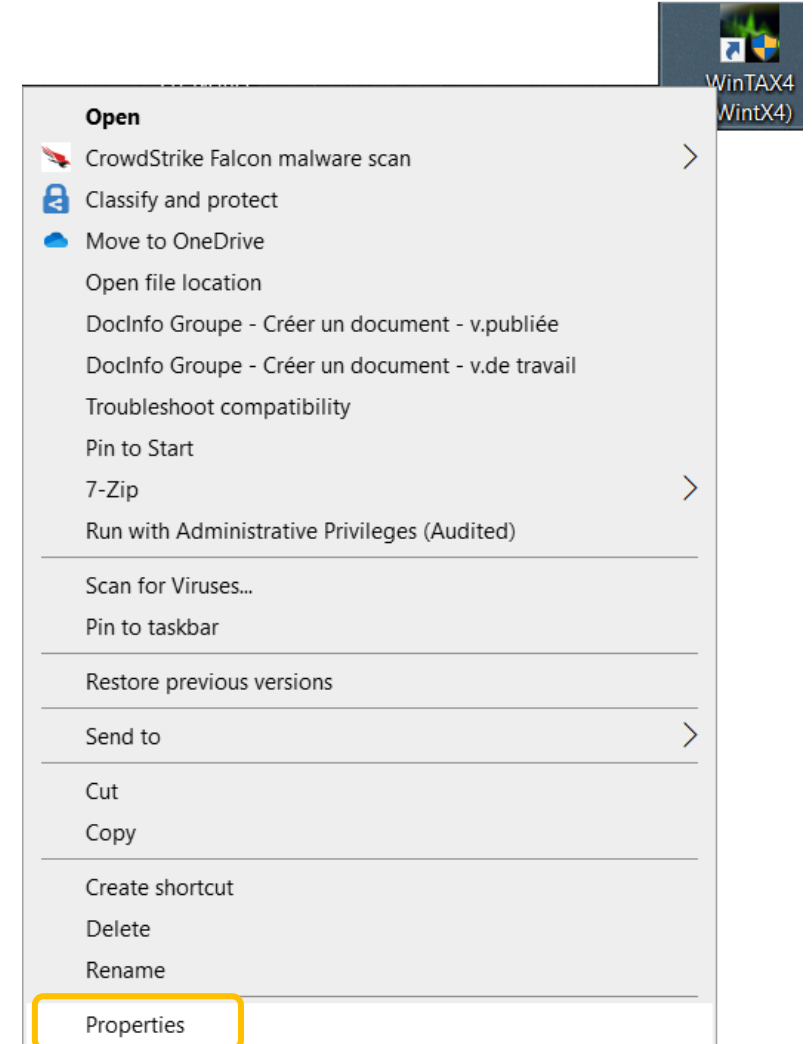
WinTAX4
(WintX4)

Open
CrowdStrike Falcon malware scan
Classify and protect
Move to OneDrive
Open file location
DocInfo Groupe - Créer un document - v.publiée
DocInfo Groupe - Créer un document - v.de travail
Troubleshoot compatibility
Pin to Start
7-Zip
Run with Administrative Privileges (Audited)

Scan for Viruses...
Pin to taskbar

Restore previous versions

Send to

Cut
Copy

Create shortcut
Delete
Rename

Properties